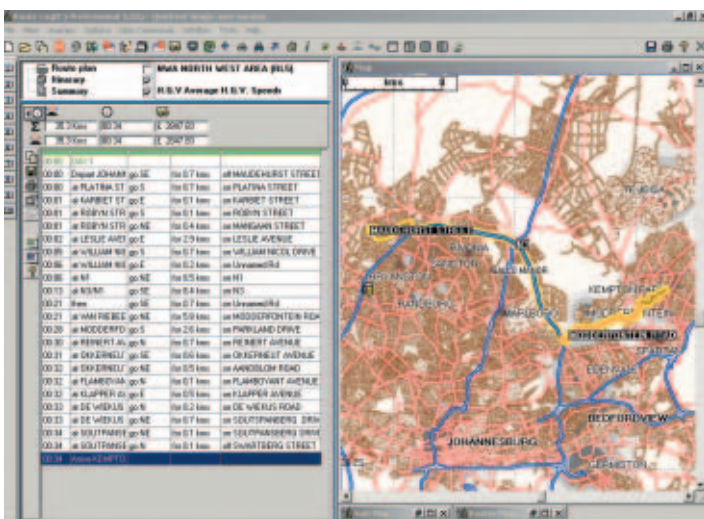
Route plan
Itinerary
Summary
MMA NORTH WEST AREA (RLS)
H.G.V Average H.G.V. Speeds

Map
kms

| 00:00 | DAY 1 | | | |
|---|---|---|---|---|
| 00:00 | Depart JOHANN | go SE | for 0.7 kms | on MAUDEHURST STREET |
| 00:00 | at PLATINA ST | go S | for 0.7 kms | on PLATINA STREET |
| 00:01 | at KARBEET ST | go SE | for 0.1 kms | on KARBEET STREET |
| 00:01 | at ROBYN STR | go E | for 0.1 kms | on ROBYN STREET |
| 00:01 | at ROBYN STR | go NE | for 0.4 kms | on MANGAAN STREET |
| 00:02 | at LESLIE AVE | go E | for 2.9 kms | on LESLIE AVENUE |
| 00:05 | at WILLIAM NIC | go S | for 0.7 kms | on WILLIAM NICOL DRIVE |
| 00:06 | at WILLIAM NIC | go S | for 0.7 kms | on Unnamed Rd |
| 00:06 | at N1 | go NE | for 8.5 kms | on N1 |
| 00:13 | at N3/N1 | go SE | for 8.4 kms | on N3 |
| 00:21 | then | go SE | for 0.7 kms | on Unnamed Rd |
| 00:21 | at VAN RIEBEE | go NE | for 5.9 kms | on MODDERFONTEIN ROA |
| 00:28 | at MODDERFO | go S | for 2.6 kms | on PARKLAND DRIVE |
| 00:30 | at REINERT AV | go N | for 0.7 kms | on REINERT AVENUE |
| 00:31 | at DIKERNEU | go SE | for 0.6 kms | on DIKERNEUF AVENUE |
| 00:32 | at DIKERNEU | go NE | for 0.5 kms | on AANDBLOM ROAD |
| 00:32 | at FLAMBOYAN | go N | for 0.1 kms | on FLAMBOYANT AVENUE |
| 00:32 | at KLAPPER dr | go E | for 0.5 kms | on KLAPPER AVENUE |
| 00:33 | at DE WIEKUS | go N | for 0.2 kms | on DE WIEKUS ROAD |
| 00:33 | at DE WIEKUS | go NE | for 0.7 kms | on SOUTPANSBERG DRIV |
| 00:34 | at SOUTPANSE | go NE | for 0.7 kms | on SOUTPANSBERG DRIVE |
| 00:34 | at SOUTPANSE | go N | for 0.1 kms | on SWARTBERG STREET |
| 00:34 | Arrive KEMPTO | | | |

MAUDEHURST STREET
RANDBURG
MODDERFONTEIN ROAD
KEMPTON PARK
BEDFORDVIEW
JOHANNESBURG
GERMISTON
EDENVALE
SANDTON
BRYANSTON